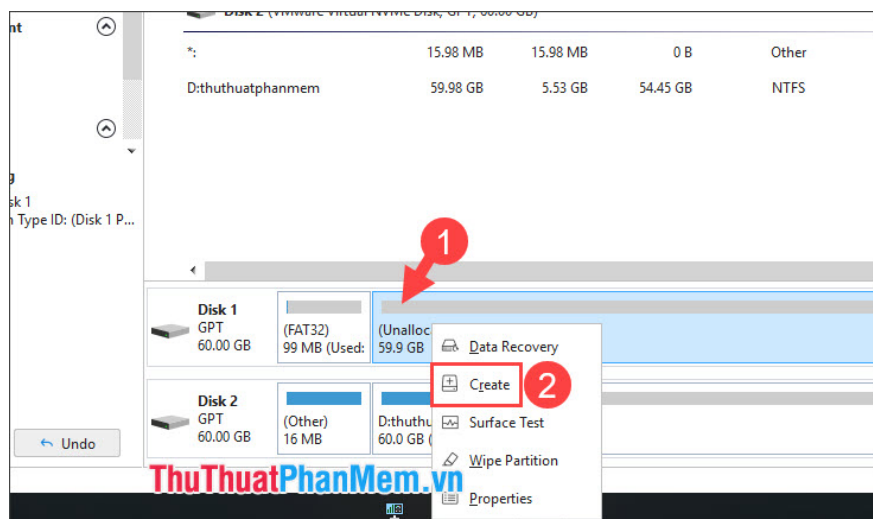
nt

g
sk 1
n Type ID: (Disk 1 P...

Disk 2 (VMware Virtual NVMe Disk, GPT, 60.00 GB)

| *: | 15.98 MB | 15.98 MB | 0 B | Other |
|---|---|---|---|---|
| D:thuthuatphanmem | 59.98 GB | 5.53 GB | 54.45 GB | NTFS |

Undo

Disk 1
GPT
60.00 GB

(FAT32)
99 MB (Used:

(Unalloc
59.9 GB

1

Disk 2
GPT
60.00 GB

(Other)
16 MB

D:thuthu
60.0 GB (

Data Recovery
Create
2
Surface Test
Wipe Partition
Properties

ThuThuatPhanMem.vn